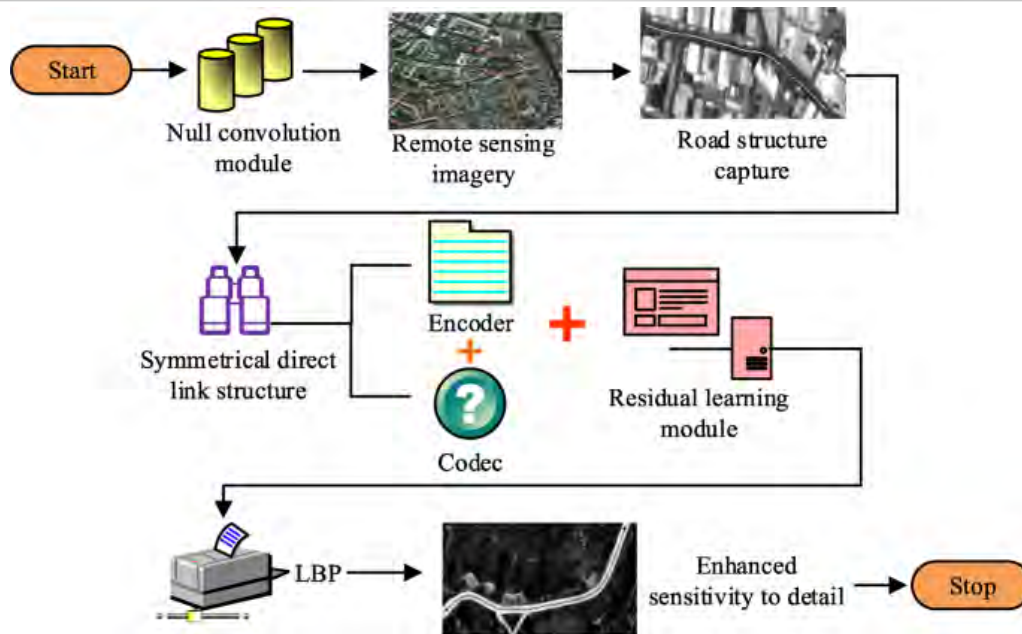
Start

Null convolution module

Remote sensing imagery

Road structure capture

Symmetrical direct link structure

Encoder

+

Codec

+

Residual learning module

LBP

Enhanced sensitivity to detail

Stop